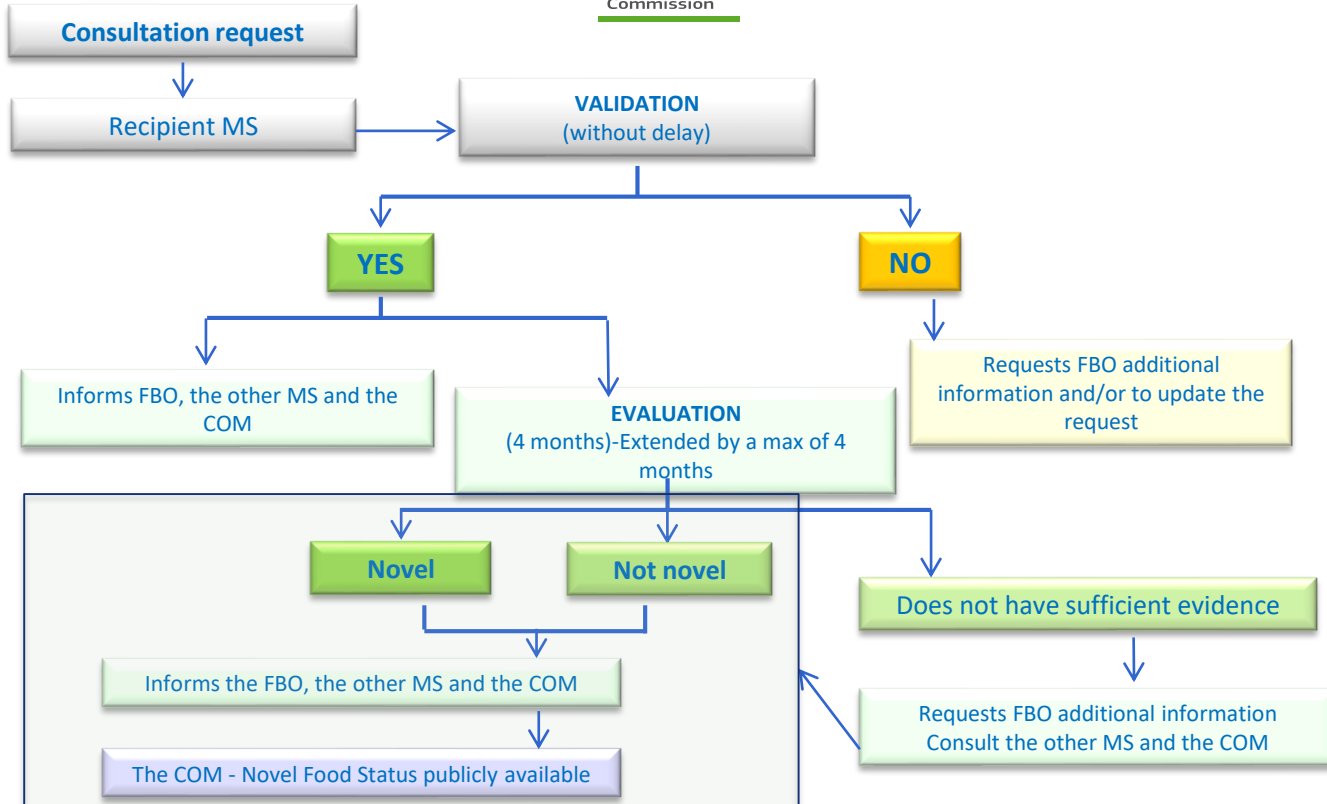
Commission

Consultation request

Recipient MS

VALIDATION
(without delay)

YES

NO

Informs FBO, the other MS and the COM

EVALUATION
(4 months)-Extended by a max of 4 months

Requests FBO additional information and/or to update the request

Novel

Not novel

Does not have sufficient evidence

Informs the FBO, the other MS and the COM

Requests FBO additional information
Consult the other MS and the COM

The COM - Novel Food Status publicly available